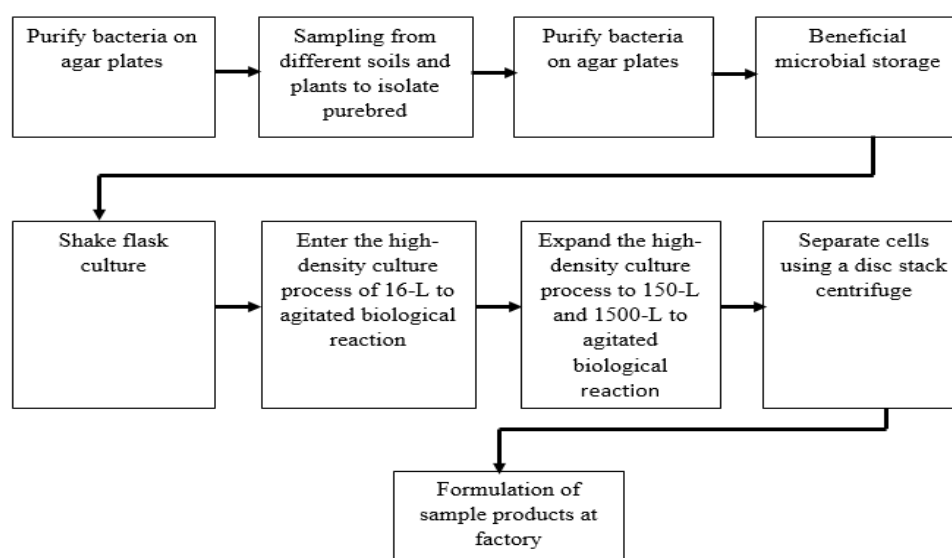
Purify bacteria on agar plates

Sampling from different soils and plants to isolate purebred

Purify bacteria on agar plates

Beneficial microbial storage

Shake flask culture

Enter the high-density culture process of 16-L to agitated biological reaction

Expand the high-density culture process to 150-L and 1500-L to agitated biological reaction

Separate cells using a disc stack centrifuge

Formulation of sample products at factory